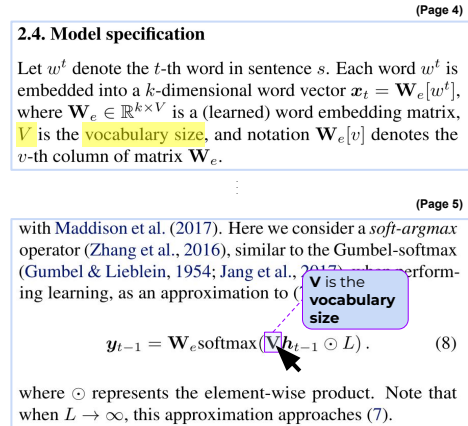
(Page 4)

**2.4. Model specification**

Let $w^t$ denote the $t$-th word in sentence $s$. Each word $w^t$ is embedded into a $k$-dimensional word vector $\boldsymbol{x}_t = \mathbf{W}_e[w^t]$, where $\mathbf{W}_e \in \mathbb{R}^{k \times V}$ is a (learned) word embedding matrix, $V$ is the vocabulary size, and notation $\mathbf{W}_e[v]$ denotes the $v$-th column of matrix $\mathbf{W}_e$.

(Page 5)

with Maddison et al. (2017). Here we consider a *soft-argmax* operator (Zhang et al., 2016), similar to the Gumbel-softmax (Gumbel & Lieblein, 1954; Jang et al., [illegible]) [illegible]erforming learning, as an approximation to ([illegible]

**V** is the **vocabulary size**

$\boldsymbol{y}_{t-1} = \mathbf{W}_e \text{softmax}(\mathbf{V}\boldsymbol{h}_{t-1} \odot L)$. (8)

where $\odot$ represents the element-wise product. Note that when $L \to \infty$, this approximation approaches (7).